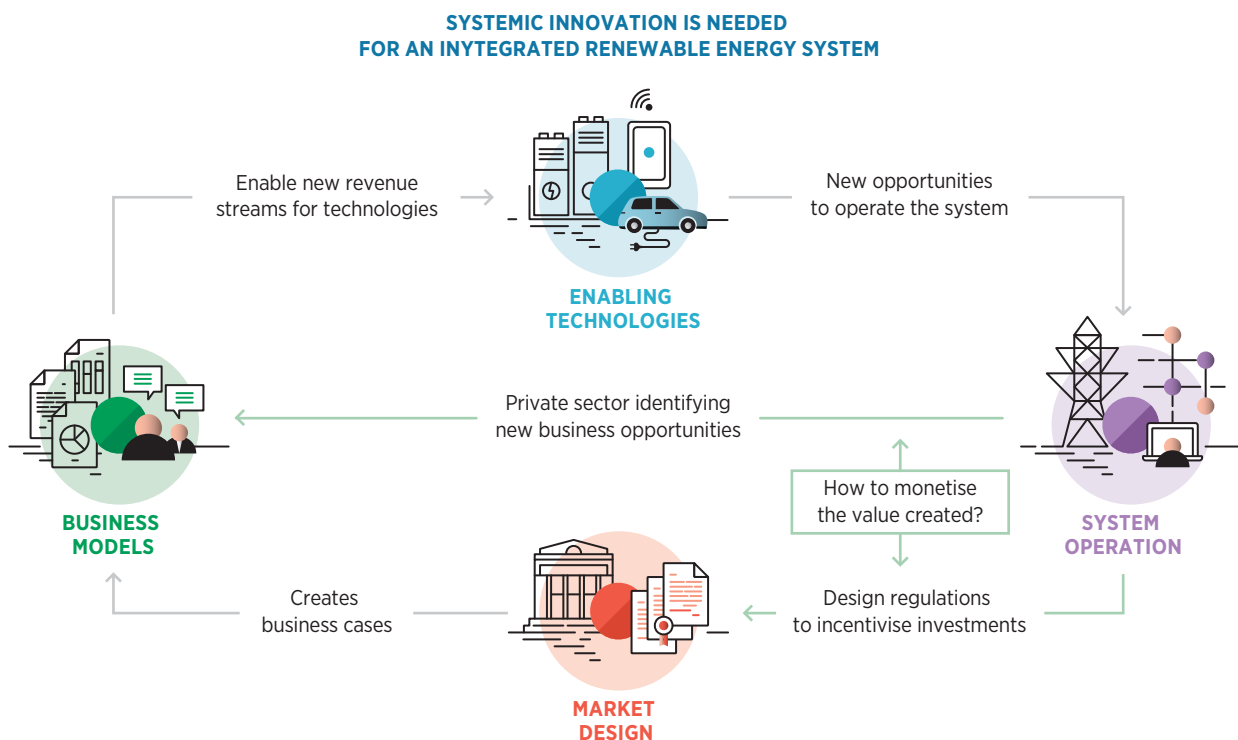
SYSTEMIC INNOVATION IS NEEDED
FOR AN INYTEGRATED RENEWABLE ENERGY SYSTEM

Enable new revenue streams for technologies

ENABLING TECHNOLOGIES

New opportunities to operate the system

BUSINESS MODELS

Private sector identifying new business opportunities

SYSTEM OPERATION

How to monetise the value created?

Creates business cases

Design regulations to incentivise investments

MARKET DESIGN